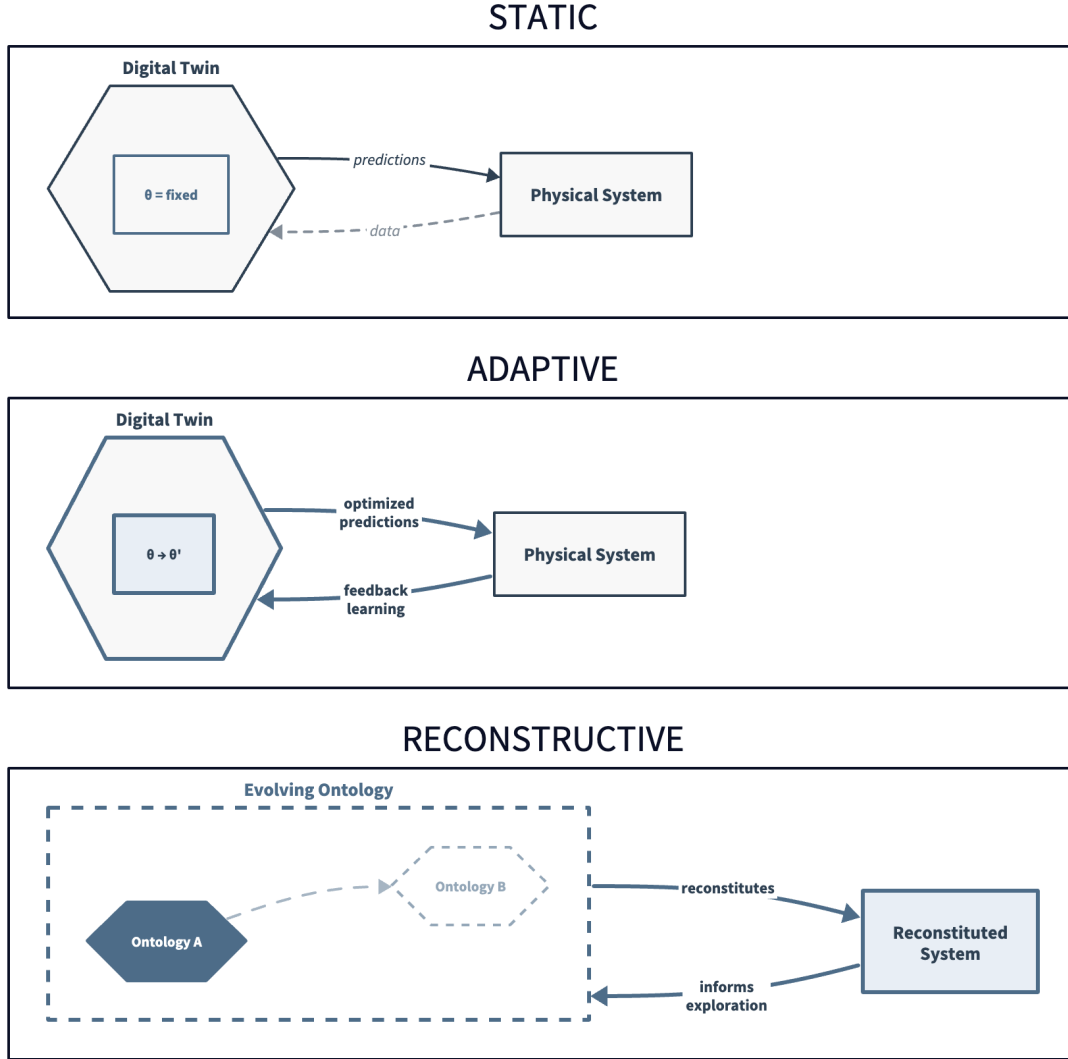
STATIC

Digital Twin

θ = fixed

predictions

Physical System

data

ADAPTIVE

Digital Twin

θ → θ'

optimized predictions

Physical System

feedback learning

RECONSTRUCTIVE

Evolving Ontology

Ontology B

Ontology A

reconstitutes

Reconstituted System

informs exploration